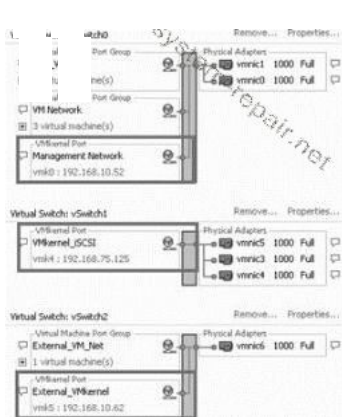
V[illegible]witch0 Remove... Properties...

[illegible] Port Group
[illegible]
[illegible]chine(s)
Port Group
VM Network
3 virtual machine(s)
VMkernel Port
Management Network
vmk0 : 192.168.10.52

Physical Adapters
vmnic1 1000 Full
vmnic0 1000 Full

mysystemrepair.net

Virtual Switch: vSwitch1 Remove... Properties...

VMkernel Port
VMkernel_iSCSI
vmk4 : 192.168.75.125

Physical Adapters
vmnic5 1000 Full
vmnic3 1000 Full
vmnic4 1000 Full

Virtual Switch: vSwitch2 Remove... Properties...

Virtual Machine Port Group
External_VM_Net
1 virtual machine(s)
VMkernel Port
External_VMkernel
vmk5 : 192.168.10.62

Physical Adapters
vmnic6 1000 Full